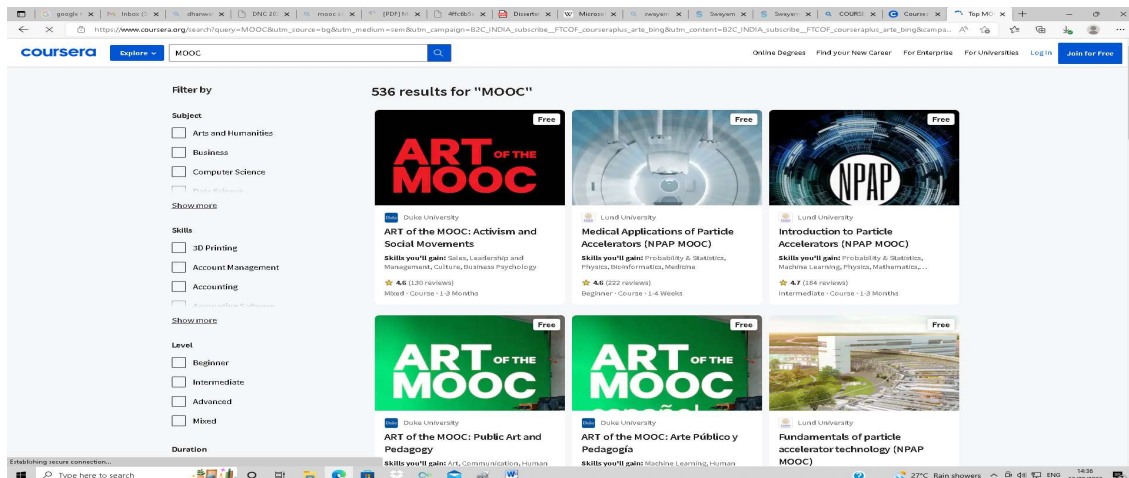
google | Inbox | dhanwe | DNC 20 | mooc | (PDF) | 4ffc6b | Disserta | Microso | swayam | Swayam | Swayam | COURSE | Course | Top MO

https://www.coursera.org/search?query=MOOC&utm_source=bg&utm_medium=sem&utm_campaign=B2C_INDIA_subscribe__FTCOF_courseraplus_arte_bing&utm_content=B2C_INDIA_subscribe__FTCOF_courseraplus_arte_bing&campa...

coursera Explore MOOC

Online Degrees Find your New Career For Enterprise For Universities Log In Join for Free

Filter by

Subject

Arts and Humanities

Business

Computer Science

Show more

Skills

3D Printing

Account Management

Accounting

Show more

Level

Beginner

Intermediate

Advanced

Mixed

Duration

536 results for "MOOC"

Free
ART OF THE MOOC
Duke University
ART of the MOOC: Activism and Social Movements
Skills you'll gain: Sales, Leadership and Management, Culture, Business Psychology
4.6 (130 reviews)
Mixed · Course · 1-3 Months

Free
Lund University
Medical Applications of Particle Accelerators (NPAP MOOC)
Skills you'll gain: Probability & Statistics, Physics, Bioinformatics, Medicine
4.6 (222 reviews)
Beginner · Course · 1-4 Weeks

Free
NPAP
Lund University
Introduction to Particle Accelerators (NPAP MOOC)
Skills you'll gain: Probability & Statistics, Machine Learning, Physics, Mathematics,...
4.7 (184 reviews)
Intermediate · Course · 1-3 Months

Free
ART OF THE MOOC
Duke University
ART of the MOOC: Public Art and Pedagogy
Skills you'll gain: Art, Communication, Human

Free
ART OF THE MOOC
Duke University
ART of the MOOC: Arte Público y Pedagogía
Skills you'll gain: Machine Learning, Human

Free
Lund University
Fundamentals of particle accelerator technology (NPAP MOOC)

Establishing secure connection...

Type here to search

27°C Rain showers ENG 14:36